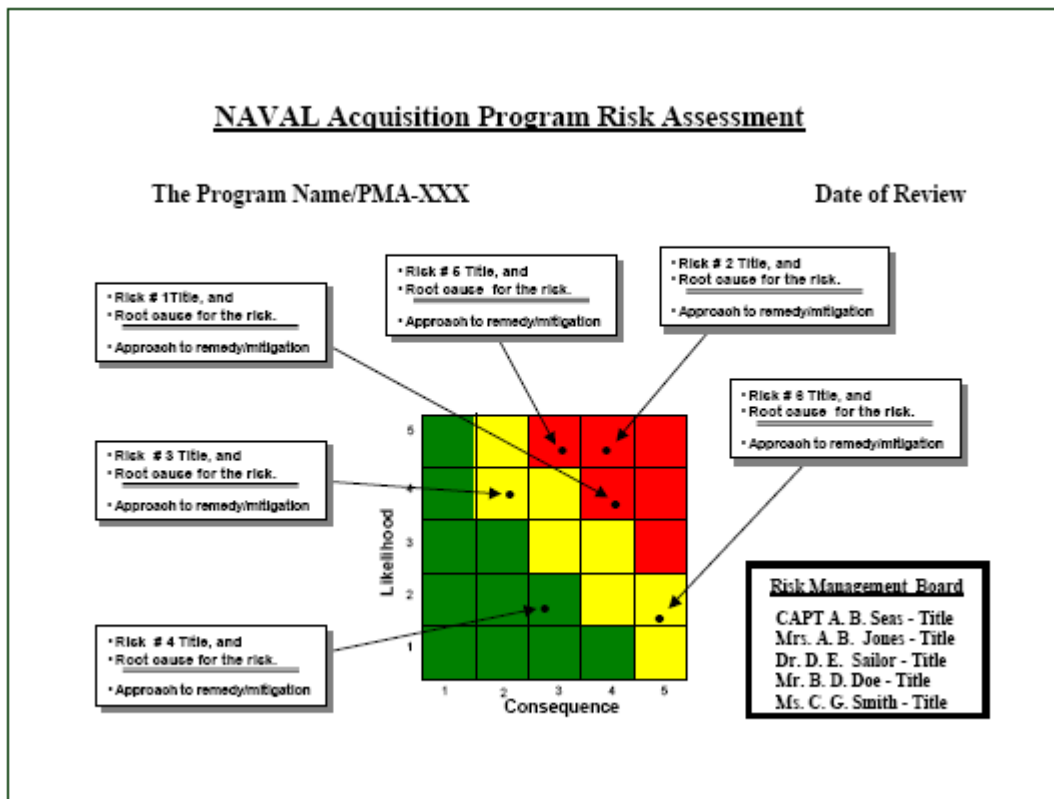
NAVAL Acquisition Program Risk Assessment

The Program Name/PMA-XXX

Date of Review

• Risk # 1Title, and
• Root cause for the risk.
• Approach to remedy/mitigation

• Risk # 6 Title, and
• Root cause for the risk.
• Approach to remedy/mitigation

• Risk # 2 Title, and
• Root cause for the risk.
• Approach to remedy/mitigation

• Risk # 6 Title, and
• Root cause for the risk.
• Approach to remedy/mitigation

• Risk # 3 Title, and
• Root cause for the risk.
• Approach to remedy/mitigation

• Risk # 4 Title, and
• Root cause for the risk.
• Approach to remedy/mitigation

Likelihood
5
4
3
2
1
1 2 3 4 5
Consequence

Risk Management Board
CAPT A. B. Seas - Title
Mrs. A. B. Jones - Title
Dr. D. E. Sailor - Title
Mr. B. D. Doe - Title
Ms. C. G. Smith - Title